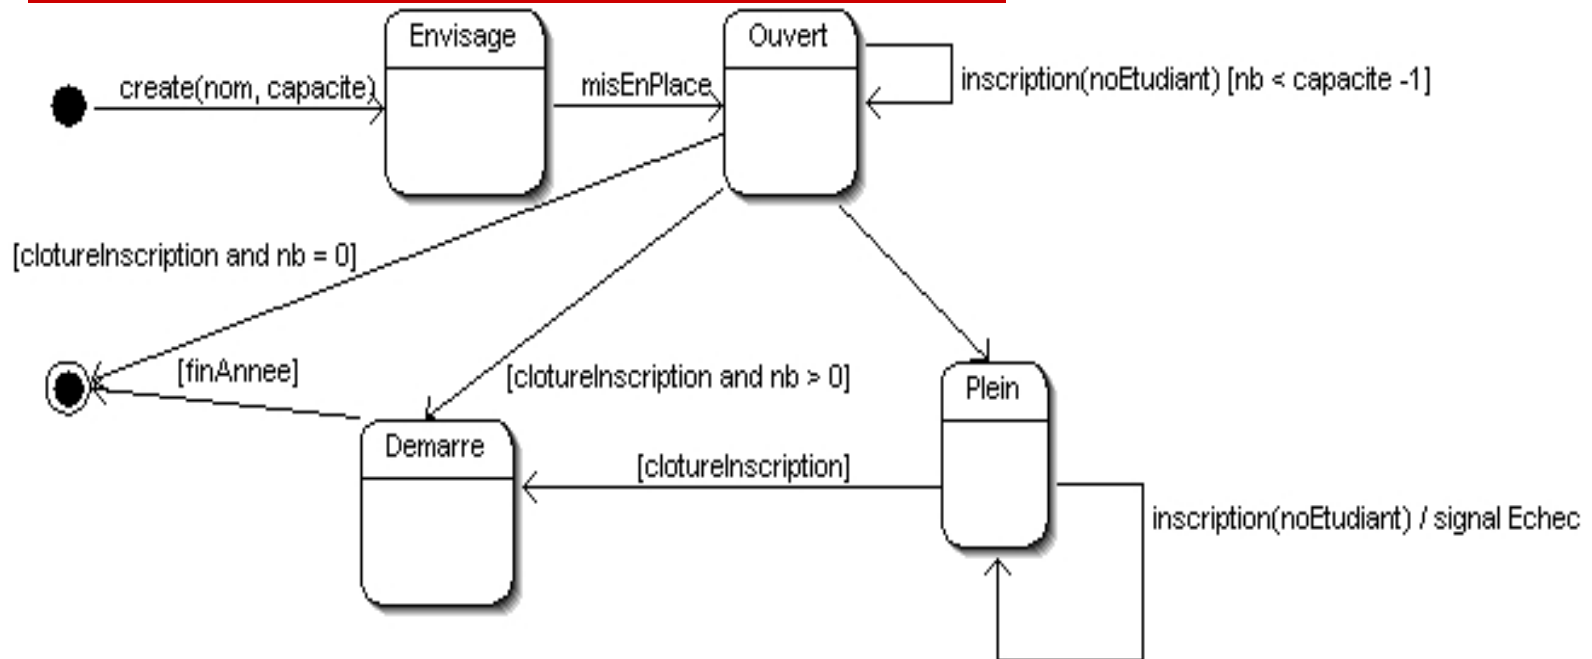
Envisage

Ouvert

create(nom, capacite)

misEnPlace

inscription(noEtudiant) [nb < capacite -1]

[clotureInscription and nb = 0]

[finAnnee]

[clotureInscription and nb > 0]

Plein

Demarre

[clotureInscription]

inscription(noEtudiant) / signal Echec